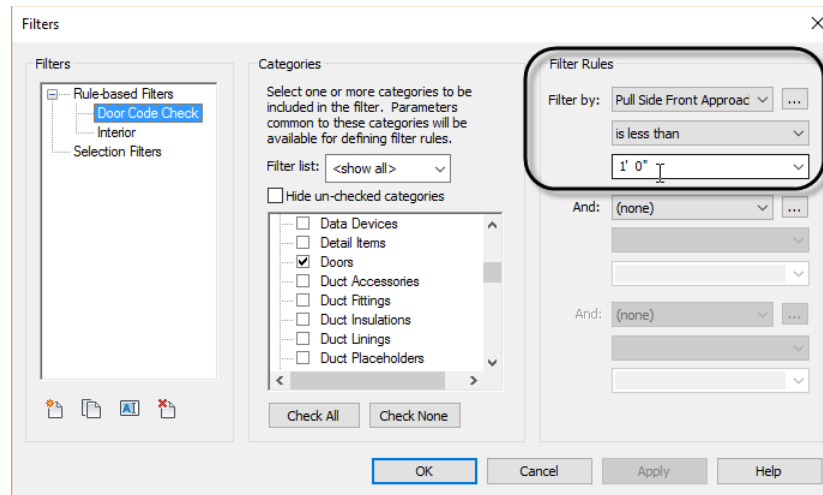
Filters

Filters

Rule-based Filters
Door Code Check
Interior
Selection Filters

Categories

Select one or more categories to be included in the filter. Parameters common to these categories will be available for defining filter rules.

Filter list: <show all>

Hide un-checked categories

Data Devices
Detail Items
Doors
Duct Accessories
Duct Fittings
Duct Insulations
Duct Linings
Duct Placeholders

Check All
Check None

Filter Rules

Filter by: Pull Side Front Approac ...

is less than

1' 0"

And: (none) ...

And: (none) ...

OK
Cancel
Apply
Help